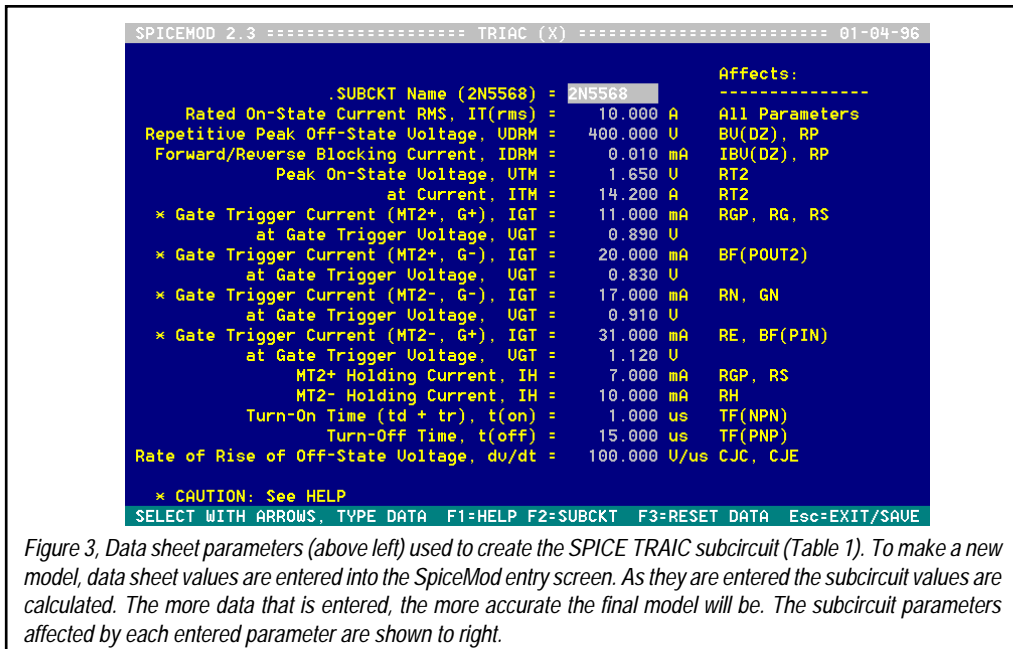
SPICEMOD 2.3 ==================== TRIAC (X) ========================= 01-04-96

| | | Affects: |
|---|---|---|
| .SUBCKT Name (2N5568) = | 2N5568 | --------------- |
| Rated On-State Current RMS, IT(rms) = | 10.000 A | All Parameters |
| Repetitive Peak Off-State Voltage, VDRM = | 400.000 V | BV(DZ), RP |
| Forward/Reverse Blocking Current, IDRM = | 0.010 mA | IBV(DZ), RP |
| Peak On-State Voltage, VTM = | 1.650 V | RT2 |
| at Current, ITM = | 14.200 A | RT2 |
| * Gate Trigger Current (MT2+, G+), IGT = | 11.000 mA | RGP, RG, RS |
| at Gate Trigger Voltage, VGT = | 0.890 V | |
| * Gate Trigger Current (MT2+, G-), IGT = | 20.000 mA | BF(POUT2) |
| at Gate Trigger Voltage, VGT = | 0.830 V | |
| * Gate Trigger Current (MT2-, G-), IGT = | 17.000 mA | RN, GN |
| at Gate Trigger Voltage, VGT = | 0.910 V | |
| * Gate Trigger Current (MT2-, G+), IGT = | 31.000 mA | RE, BF(PIN) |
| at Gate Trigger Voltage, VGT = | 1.120 V | |
| MT2+ Holding Current, IH = | 7.000 mA | RGP, RS |
| MT2- Holding Current, IH = | 10.000 mA | RH |
| Turn-On Time (td + tr), t(on) = | 1.000 us | TF(NPN) |
| Turn-Off Time, t(off) = | 15.000 us | TF(PNP) |
| Rate of Rise of Off-State Voltage, dv/dt = | 100.000 V/us | CJC, CJE |

* CAUTION: See HELP

SELECT WITH ARROWS, TYPE DATA F1=HELP F2=SUBCKT F3=RESET DATA Esc=EXIT/SAVE

Figure 3, Data sheet parameters (above left) used to create the SPICE TRAIC subcircuit (Table 1). To make a new model, data sheet values are entered into the SpiceMod entry screen. As they are entered the subcircuit values are calculated. The more data that is entered, the more accurate the final model will be. The subcircuit parameters affected by each entered parameter are shown to right.